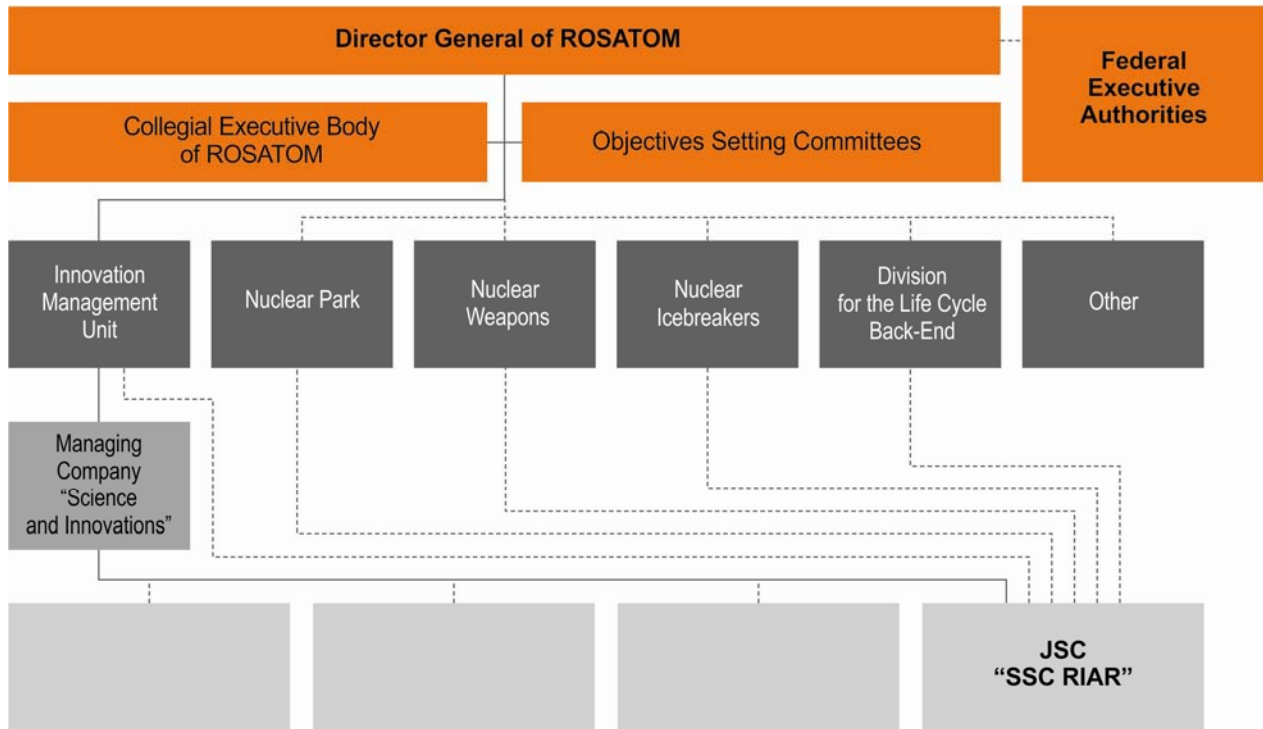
Director General of ROSATOM

Federal Executive Authorities

Collegial Executive Body of ROSATOM

Objectives Setting Committees

Innovation Management Unit

Nuclear Park

Nuclear Weapons

Nuclear Icebreakers

Division for the Life Cycle Back-End

Other

Managing Company "Science and Innovations"

JSC "SSC RIAR"